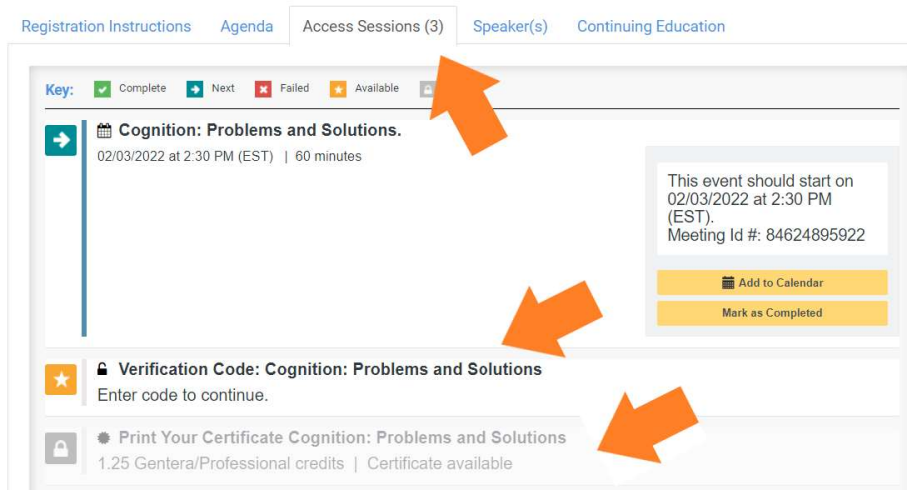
Registration Instructions Agenda Access Sessions (3) Speaker(s) Continuing Education

Key: Complete Next Failed Available

Cognition: Problems and Solutions.
02/03/2022 at 2:30 PM (EST) | 60 minutes

This event should start on 02/03/2022 at 2:30 PM (EST).
Meeting Id #: 84624895922

Add to Calendar
Mark as Completed

Verification Code: Cognition: Problems and Solutions
Enter code to continue.

Print Your Certificate Cognition: Problems and Solutions
1.25 Gentera/Professional credits | Certificate available